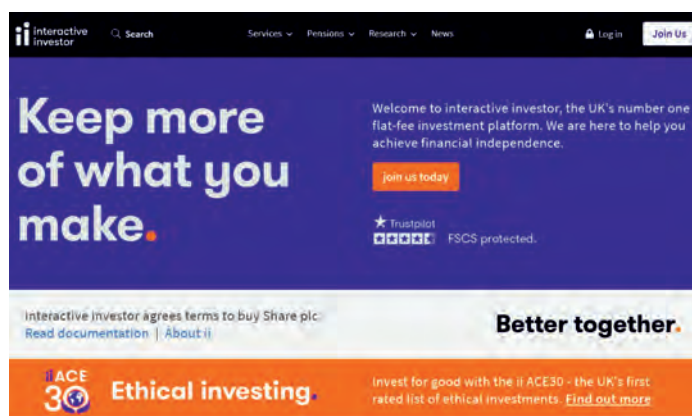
ii interactive investor

Search

Services ⌄ Pensions ⌄ Research ⌄ News

Log in

Join Us

Keep more of what you make.

Welcome to interactive investor, the UK's number one flat-fee investment platform. We are here to help you achieve financial independence.

join us today

Trustpilot

FSCS protected.

Interactive investor agrees terms to buy Share plc.
Read documentation | About ii

Better together.

ii ACE 30

Ethical investing.

Invest for good with the ii ACE30 - the UK's first rated list of ethical investments. Find out more